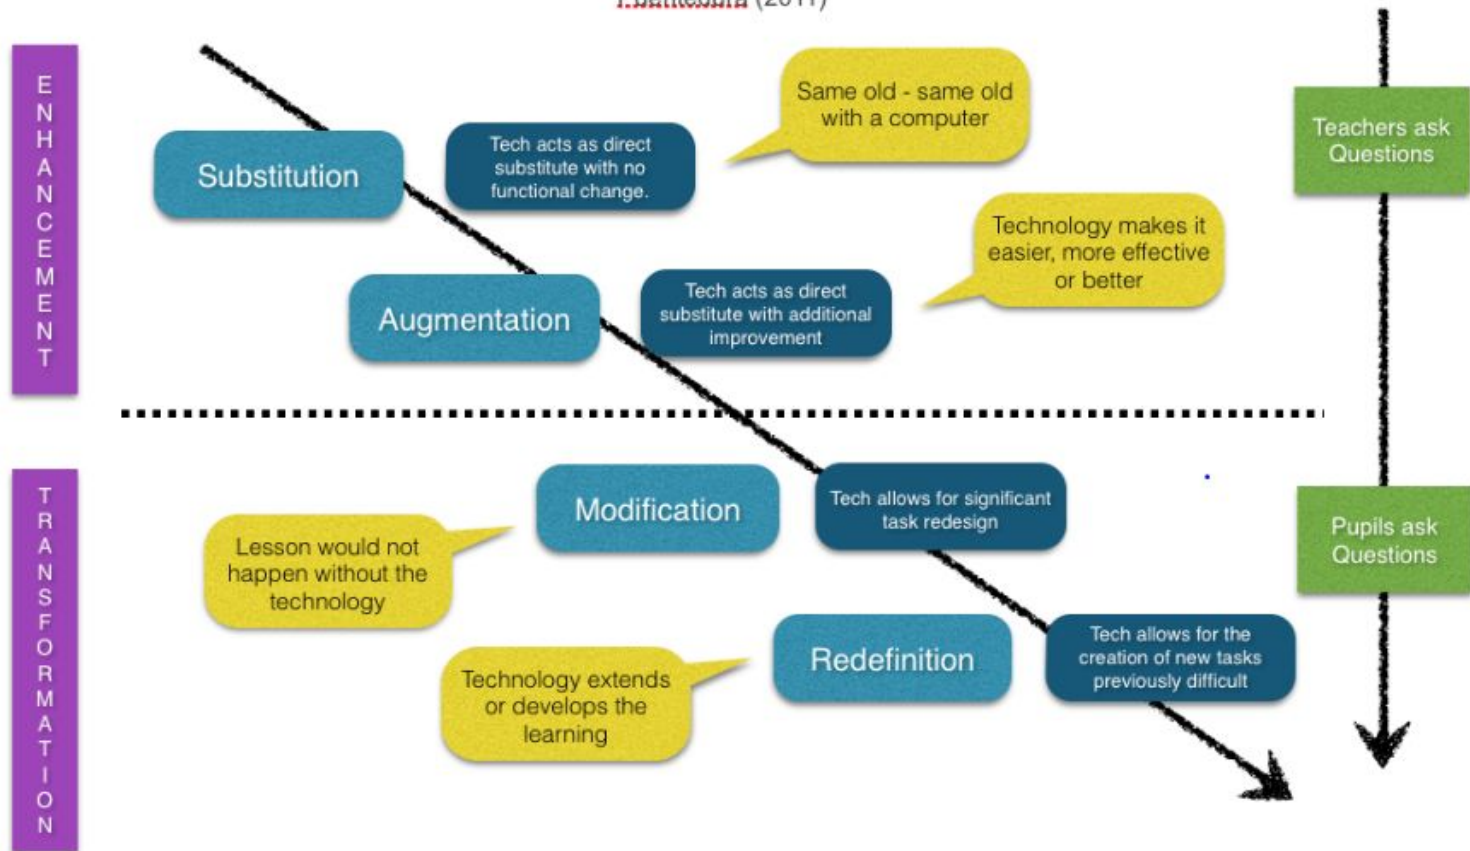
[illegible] (2011)

ENHANCEMENT

Substitution

Tech acts as direct substitute with no functional change.

Same old - same old with a computer

Teachers ask Questions

Technology makes it easier, more effective or better

Augmentation

Tech acts as direct substitute with additional improvement

TRANSFORMATION

Modification

Tech allows for significant task redesign

Lesson would not happen without the technology

Pupils ask Questions

Redefinition

Tech allows for the creation of new tasks previously difficult

Technology extends or develops the learning